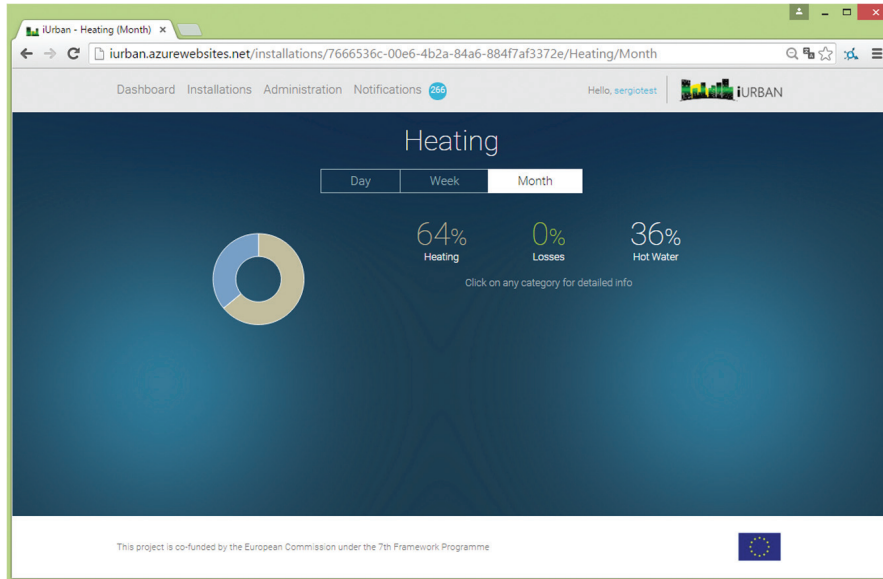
iUrban - Heating (Month) ×

iurban.azurewebsites.net/installations/7666536c-00e6-4b2a-84a6-884f7af3372e/Heating/Month

Dashboard Installations Administration Notifications 266

Hello, sergiotest

iURBAN

Heating

Day Week Month

64% Heating

0% Losses

36% Hot Water

Click on any category for detailed info

This project is co-funded by the European Commission under the 7th Framework Programme